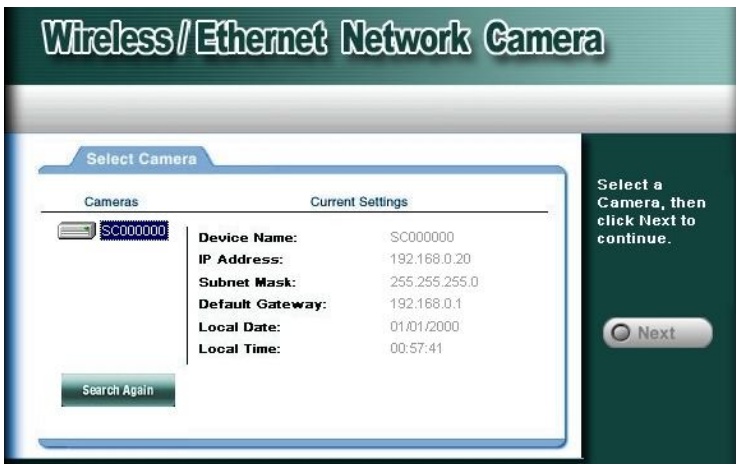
Wireless / Ethernet Network Camera

Select Camera

Cameras

SC000000

Current Settings

| | |
|---|---|
| Device Name: | SC000000 |
| IP Address: | 192.168.0.20 |
| Subnet Mask: | 255.255.255.0 |
| Default Gateway: | 192.168.0.1 |
| Local Date: | 01/01/2000 |
| Local Time: | 00:57:41 |

Search Again

Select a Camera, then click Next to continue.

Next